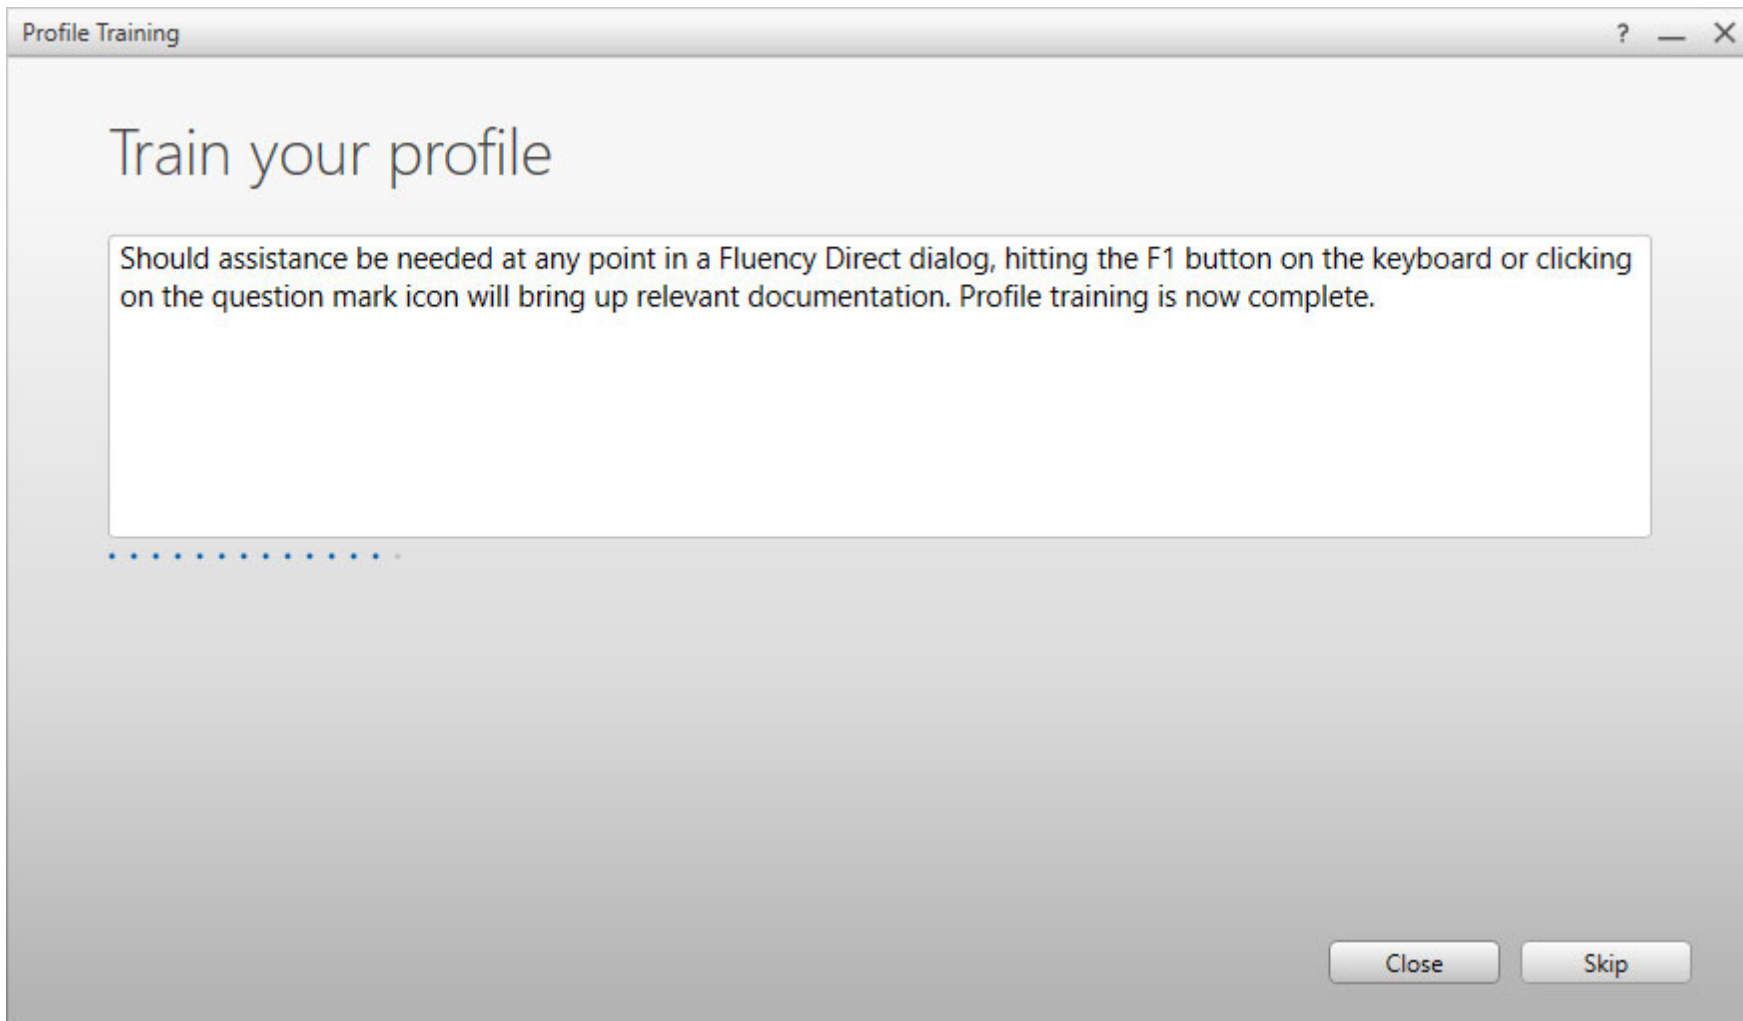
Profile Training

? — ✕

Train your profile

Should assistance be needed at any point in a Fluency Direct dialog, hitting the F1 button on the keyboard or clicking on the question mark icon will bring up relevant documentation. Profile training is now complete.

Close

Skip